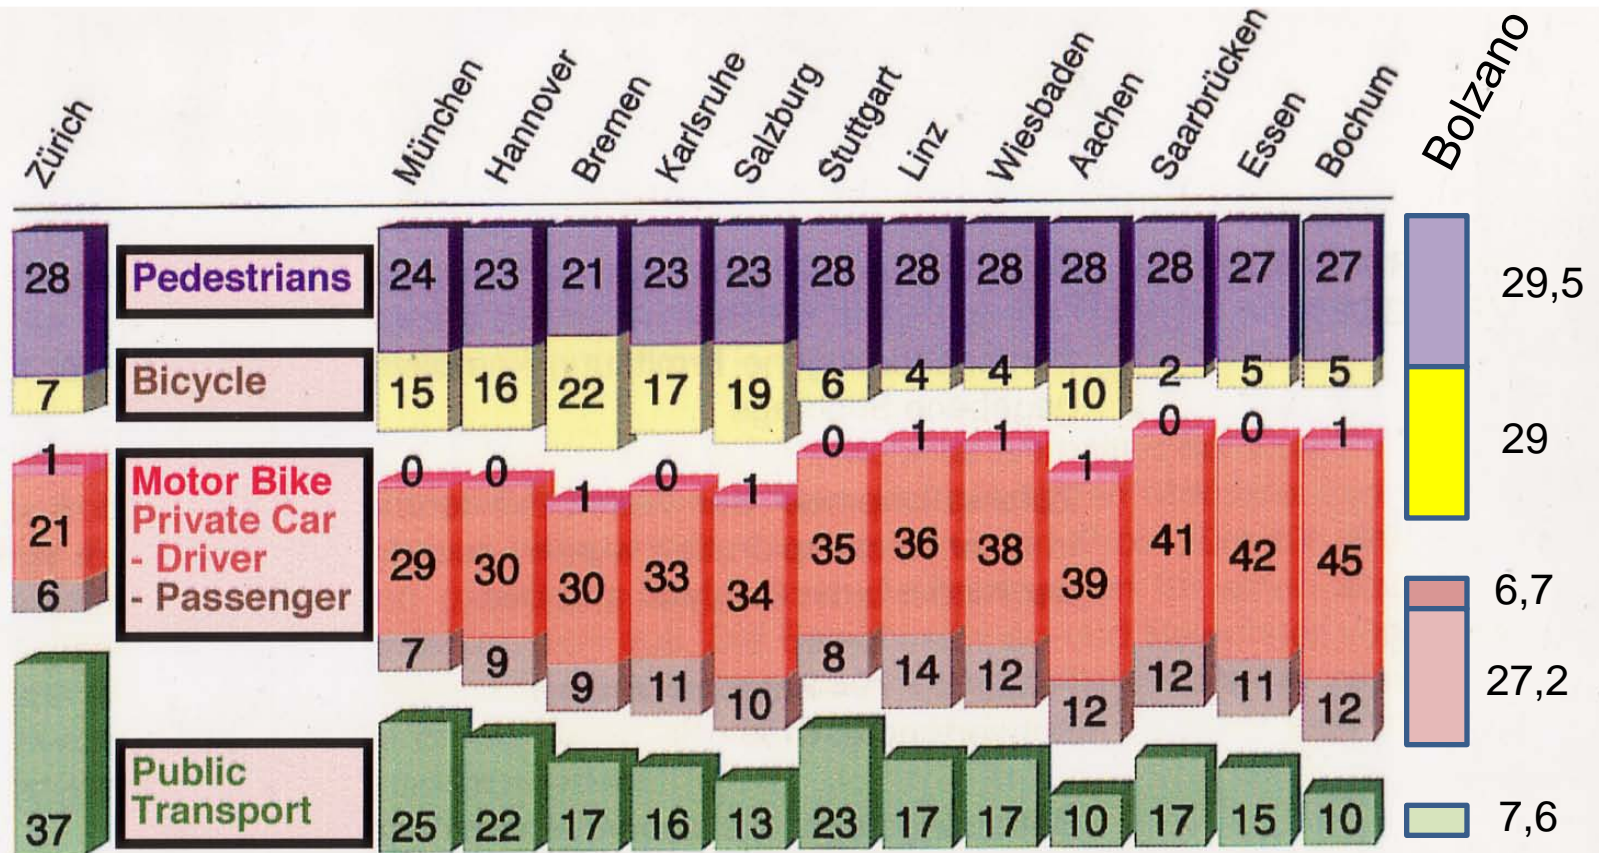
| | Zürich | München | Hannover | Bremen | Karlsruhe | Salzburg | Stuttgart | Linz | Wiesbaden | Aachen | Saarbrücken | Essen | Bochum | Bolzano |
|---|---|---|---|---|---|---|---|---|---|---|---|---|---|---|
| Pedestrians | 28 | 24 | 23 | 21 | 23 | 23 | 28 | 28 | 28 | 28 | 28 | 27 | 27 | 29,5 |
| Bicycle | 7 | 15 | 16 | 22 | 17 | 19 | 6 | 4 | 4 | 10 | 2 | 5 | 5 | 29 |
| Motor Bike | 1 | 0 | 0 | 1 | 0 | 1 | 0 | 1 | 1 | 1 | 0 | 0 | 1 | 6,7 |
| Private Car - Driver | 21 | 29 | 30 | 30 | 33 | 34 | 35 | 36 | 38 | 39 | 41 | 42 | 45 | 27,2 |
| - Passenger | 6 | 7 | 9 | 9 | 11 | 10 | 8 | 14 | 12 | 12 | 12 | 11 | 12 | |
| Public Transport | 37 | 25 | 22 | 17 | 16 | 13 | 23 | 17 | 17 | 10 | 17 | 15 | 10 | 7,6 |